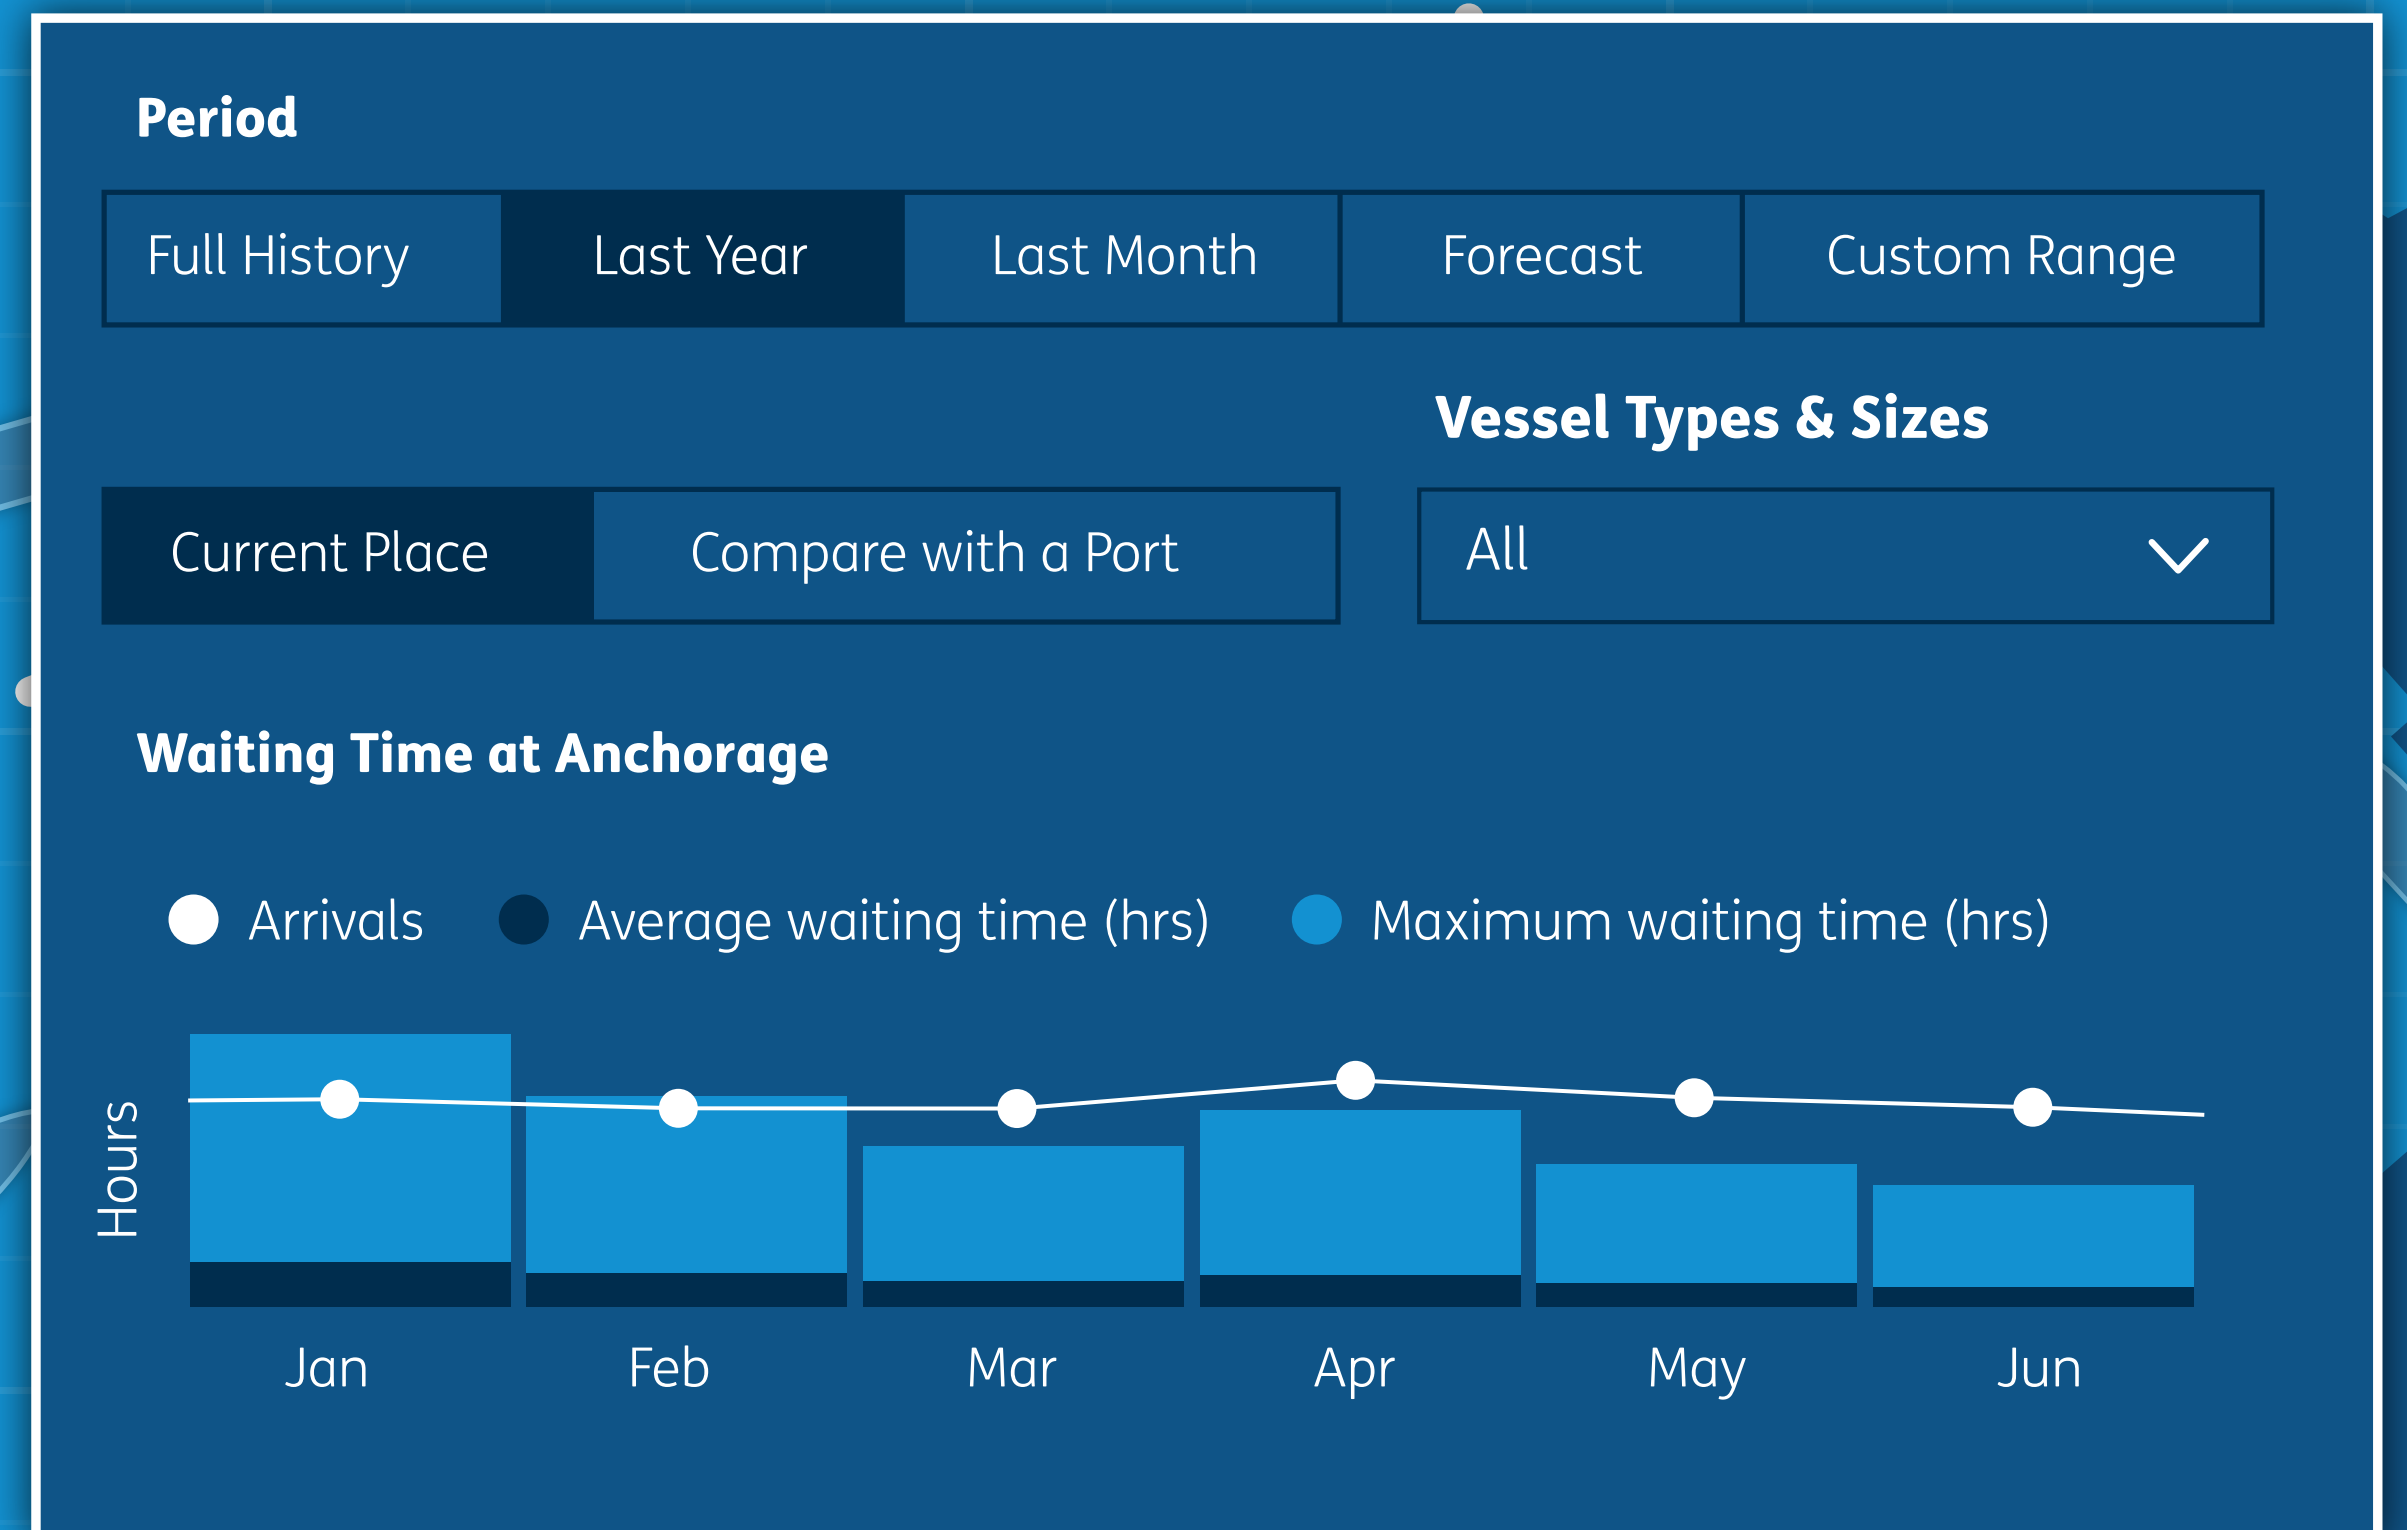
Period

Full History | Last Year | Last Month | Forecast | Custom Range

Vessel Types & Sizes

Current Place | Compare with a Port

All

Waiting Time at Anchorage

Arrivals
Average waiting time (hrs)
Maximum waiting time (hrs)

Hours

Jan
Feb
Mar
Apr
May
Jun